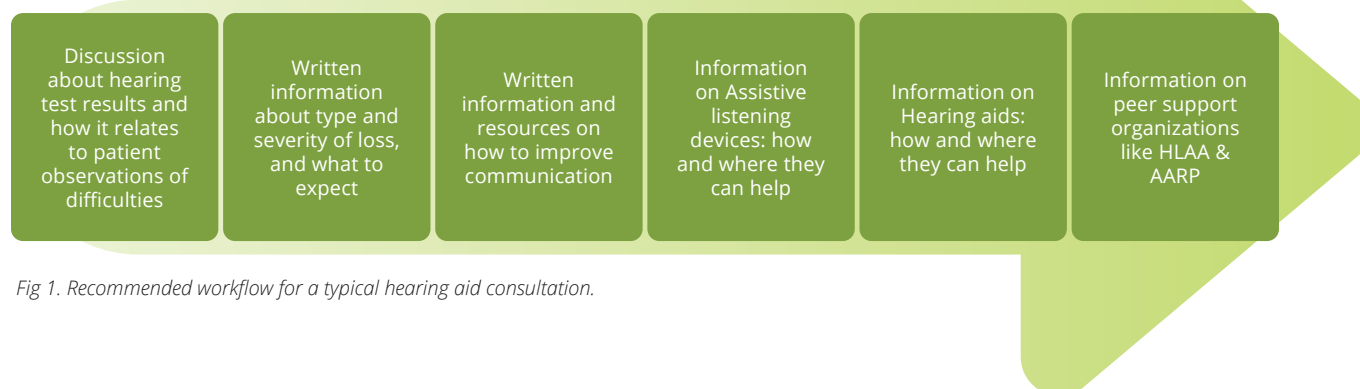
Discussion about hearing test results and how it relates to patient observations of difficulties

Written information about type and severity of loss, and what to expect

Written information and resources on how to improve communication

Information on Assistive listening devices: how and where they can help

Information on Hearing aids: how and where they can help

Information on peer support organizations like HLAA & AARP

Fig 1. Recommended workflow for a typical hearing aid consultation.